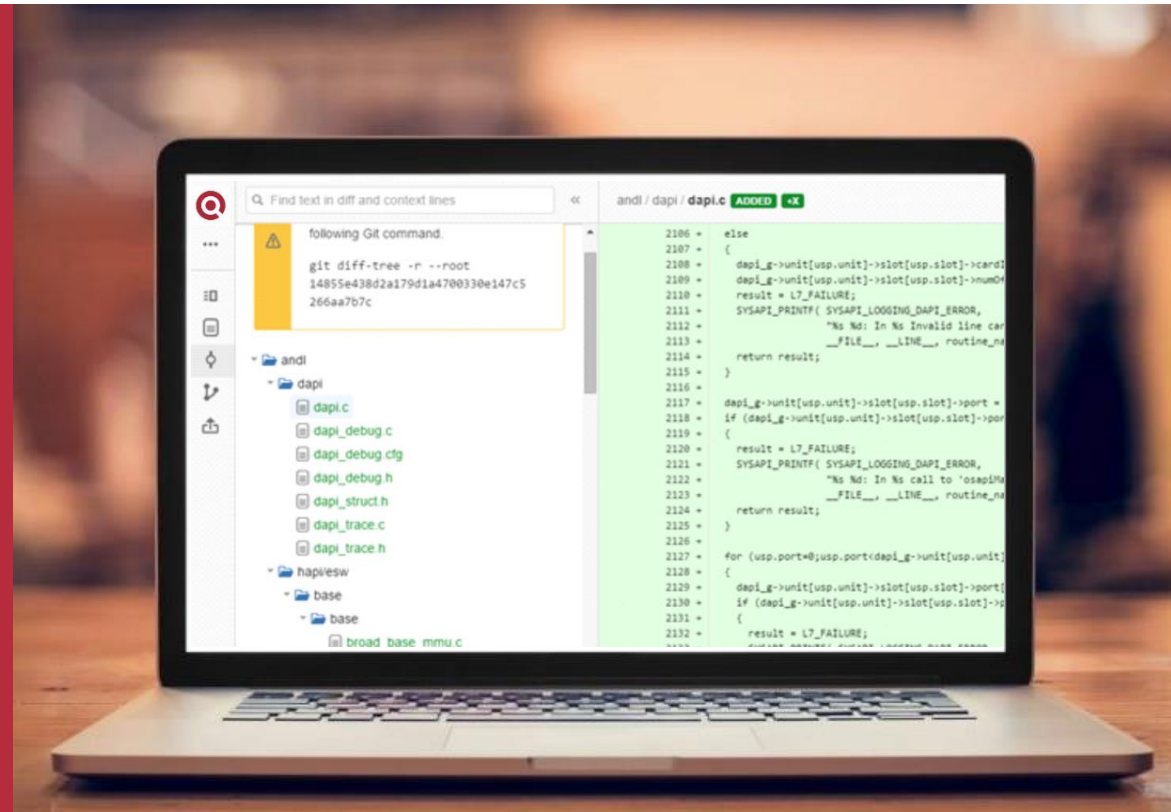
Find text in diff and context lines

andl / dapi / dapi.c ADDED +X

following Git command.

git diff-tree -r --root 14855e438d2a179d1a4700330e147c5 266aa7b7c

andl
dapi
dapi.c
dapi_debug.c
dapi_debug.cfg
dapi_debug.h
dapi_struct.h
dapi_trace.c
dapi_trace.h
hapi/esw
base
base
broad_base_mmu.c

2106 + else
2107 + {
2108 + dapi_g->unit[usp.unit]->slot[usp.slot]->cardI
2109 + dapi_g->unit[usp.unit]->slot[usp.slot]->numOf
2110 + result = L7_FAILURE;
2111 + SYSAPI_PRINTF( SYSAPI_LOGGING_DAPI_ERROR,
2112 + "%s %d: In %s Invalid line car
2113 + __FILE__, __LINE__, routine_na
2114 + return result;
2115 + }
2116 +
2117 + dapi_g->unit[usp.unit]->slot[usp.slot]->port =
2118 + if (dapi_g->unit[usp.unit]->slot[usp.slot]->por
2119 + {
2120 + result = L7_FAILURE;
2121 + SYSAPI_PRINTF( SYSAPI_LOGGING_DAPI_ERROR,
2122 + "%s %d: In %s call to 'osapiMa
2123 + __FILE__, __LINE__, routine_na
2124 + return result;
2125 + }
2126 +
2127 + for (usp.port=0;usp.port<dapi_g->unit[usp.unit]
2128 + {
2129 + dapi_g->unit[usp.unit]->slot[usp.slot]->port[
2130 + if (dapi_g->unit[usp.unit]->slot[usp.slot]->p
2131 + {
2132 + result = L7_FAILURE;